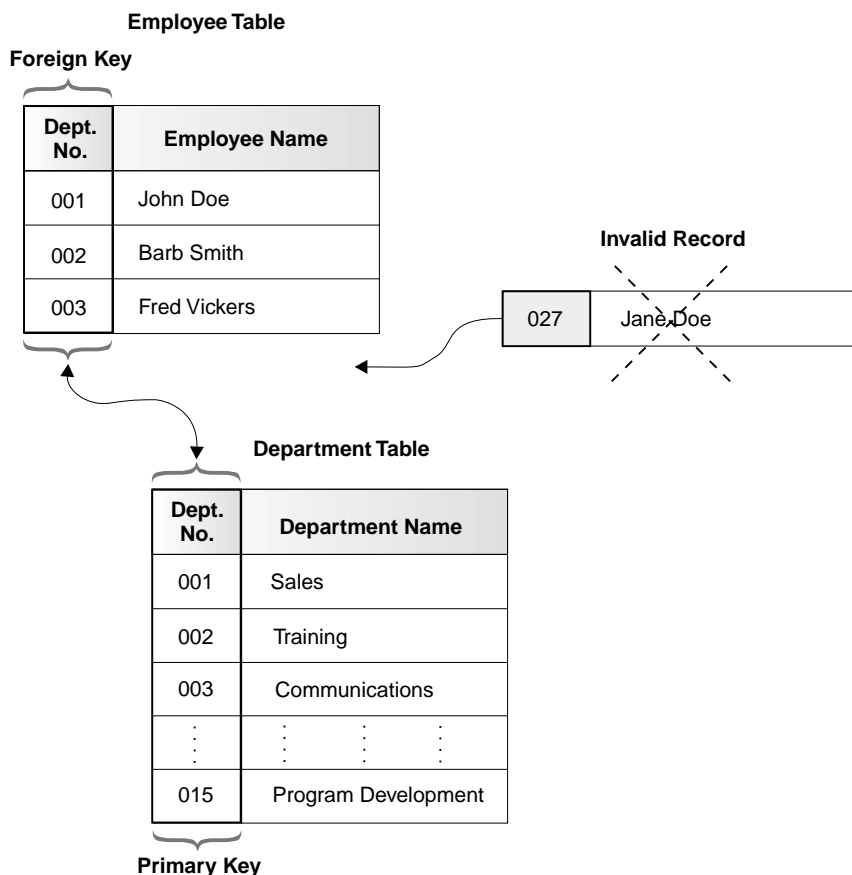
Employee Table

Foreign Key

| Dept. No. | Employee Name |
|---|---|
| 001 | John Doe |
| 002 | Barb Smith |
| 003 | Fred Vickers |

Invalid Record

027 Jane Doe

Department Table

| Dept. No. | Department Name |
|---|---|
| 001 | Sales |
| 002 | Training |
| 003 | Communications |
| ⋮ | ⋮ ⋮ ⋮ |
| 015 | Program Development |

Primary Key